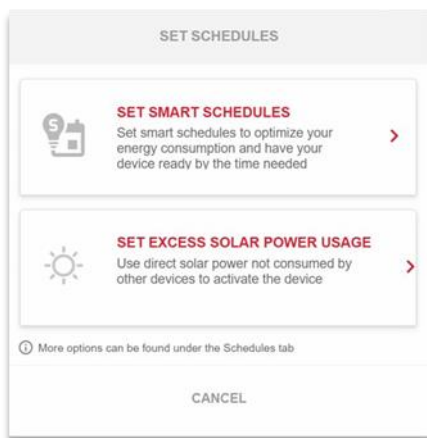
SET SCHEDULES

SET SMART SCHEDULES
Set smart schedules to optimize your energy consumption and have your device ready by the time needed

SET EXCESS SOLAR POWER USAGE
Use direct solar power not consumed by other devices to activate the device

ⓘ More options can be found under the Schedules tab

CANCEL